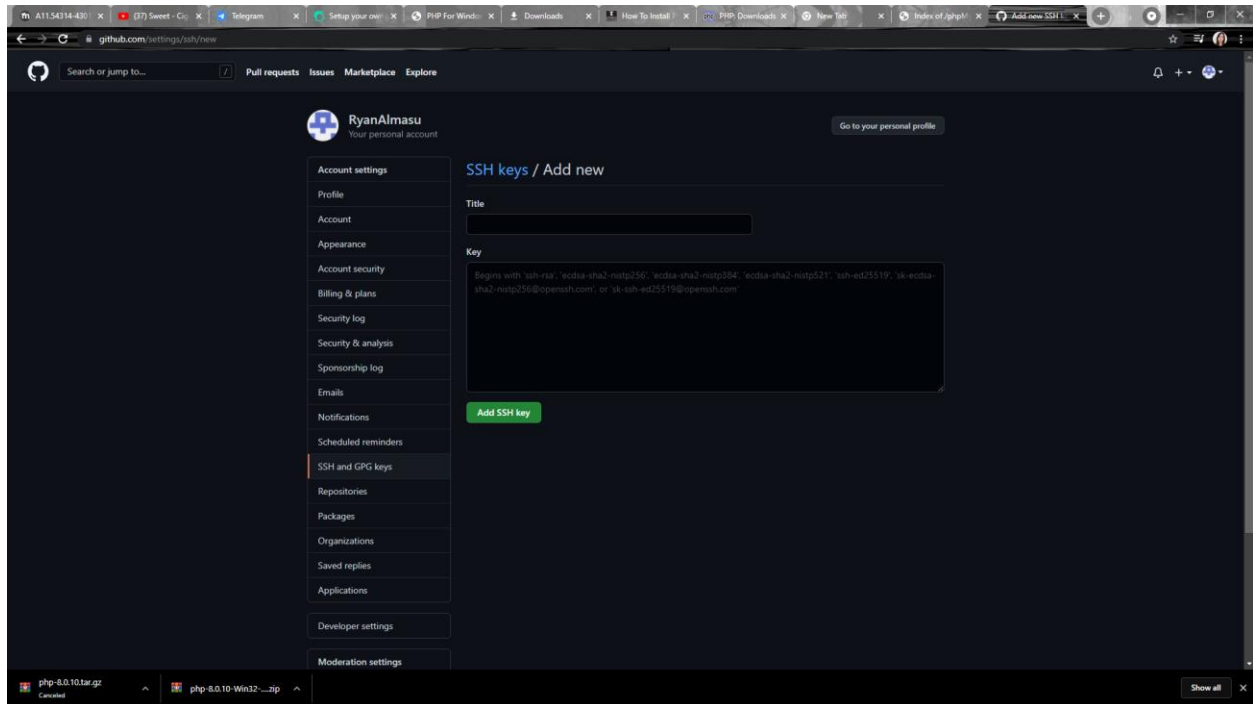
A11.54314-4301 ×
(37) Sweet - Cig ×
Telegram ×
Setup your own ×
PHP For Windo ×
Downloads ×
How To Install ×
PHP: Downloads ×
New Tab ×
Index of /phpM ×
Add new SSH ×

github.com/settings/ssh/new

Search or jump to...
/
Pull requests Issues Marketplace Explore

RyanAlmasu
Your personal account

Go to your personal profile

Account settings
Profile
Account
Appearance
Account security
Billing & plans
Security log
Security & analysis
Sponsorship log
Emails
Notifications
Scheduled reminders
SSH and GPG keys
Repositories
Packages
Organizations
Saved replies
Applications

Developer settings

Moderation settings

SSH keys / Add new

Title

Key

Begins with 'ssh-rsa', 'ecdsa-sha2-nistp256', 'ecdsa-sha2-nistp384', 'ecdsa-sha2-nistp521', 'ssh-ed25519', 'sk-ecdsa-sha2-nistp256@openssh.com', or 'sk-ssh-ed25519@openssh.com'

Add SSH key

php-8.0.10.tar.gz
Canceled
php-8.0.10-Win32-....zip

Show all ×